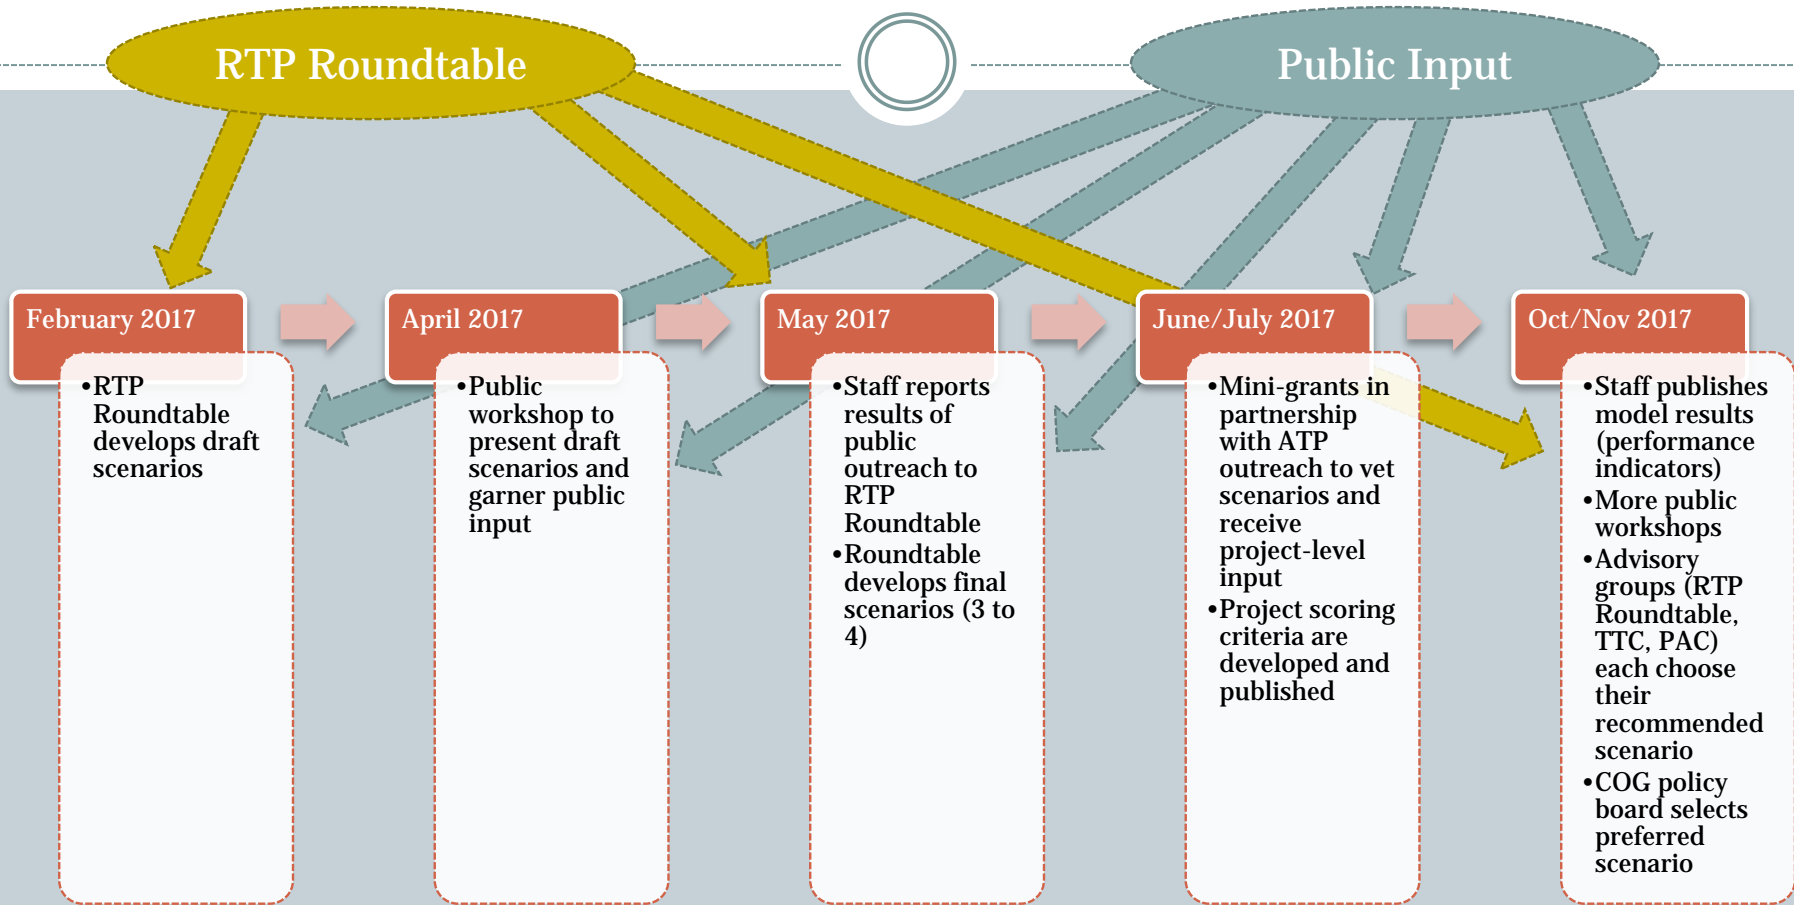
RTP Roundtable

Public Input

February 2017

- RTP Roundtable develops draft scenarios

April 2017

- Public workshop to present draft scenarios and garner public input

May 2017

- Staff reports results of public outreach to RTP Roundtable
- Roundtable develops final scenarios (3 to 4)

June/July 2017

- Mini-grants in partnership with ATP outreach to vet scenarios and receive project-level input
- Project scoring criteria are developed and published

Oct/Nov 2017

- Staff publishes model results (performance indicators)
- More public workshops
- Advisory groups (RTP Roundtable, TTC, PAC) each choose their recommended scenario
- COG policy board selects preferred scenario